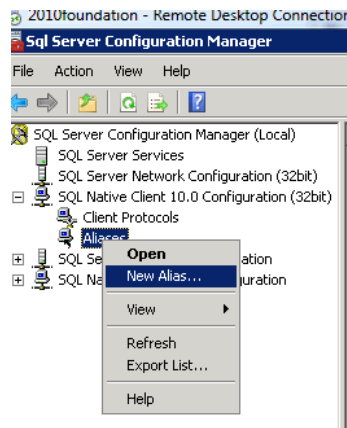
2010foundation - Remote Desktop Connection

Sql Server Configuration Manager

File Action View Help

SQL Server Configuration Manager (Local)
SQL Server Services
SQL Server Network Configuration (32bit)
SQL Native Client 10.0 Configuration (32bit)
Client Protocols
Aliases
SQL Se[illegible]ation
SQL Na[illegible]uration

Open
New Alias...
View
Refresh
Export List...
Help